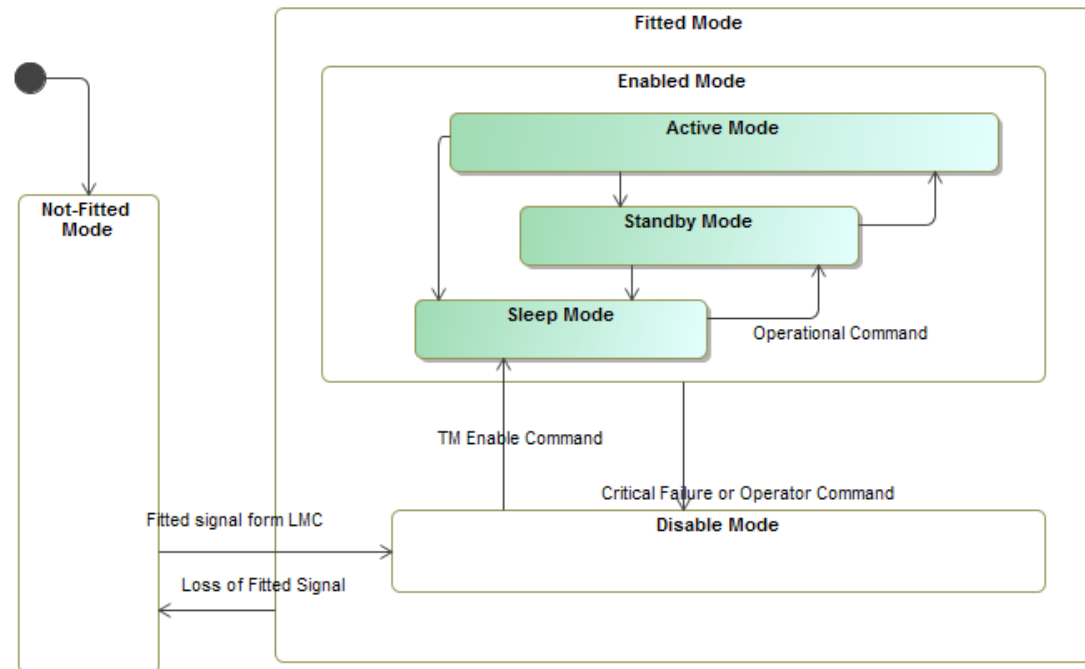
Fitted Mode

Enabled Mode

Active Mode

Not-Fitted Mode

Standby Mode

Sleep Mode

Operational Command

TM Enable Command

Critical Failure or Operator Command

Fitted signal form LMC

Disable Mode

Loss of Fitted Signal